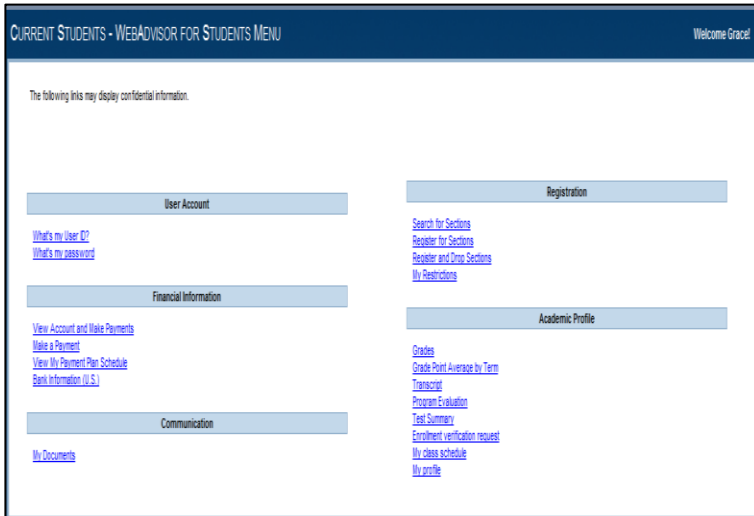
CURRENT STUDENTS - WEBADVISOR FOR STUDENTS MENU

Welcome Grace!

The following links may display confidential information.

User Account

What's my User ID?
What's my password

Financial Information

View Account and Make Payments
Make a Payment
View My Payment Plan Schedule
Bank Information (U.S.)

Communication

My Documents

Registration

Search for Sections
Register for Sections
Register and Drop Sections
My Restrictions

Academic Profile

Grades
Grade Point Average by Term
Transcript
Program Evaluation
Test Summary
Enrollment verification request
My class schedule
My profile